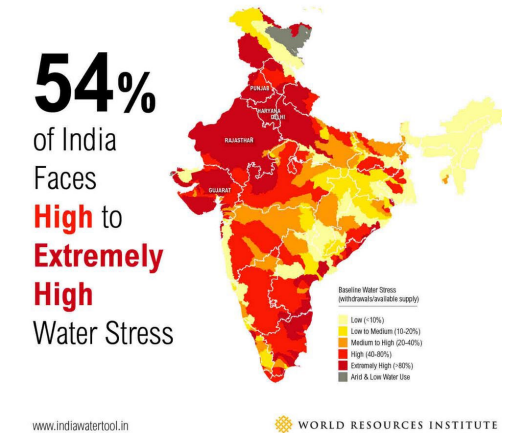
54%
of India
Faces
High to
Extremely
High
Water Stress

PUNJAB
HARYANA
DELHI
RAJASTHAN
GUJARAT

Baseline Water Stress
(withdrawals/available supply)

Low (<10%)
Low to Medium (10-20%)
Medium to High (20-40%)
High (40-80%)
Extremely High (>80%)
Arid & Low Water Use

www.indiawatertool.in

WORLD RESOURCES INSTITUTE